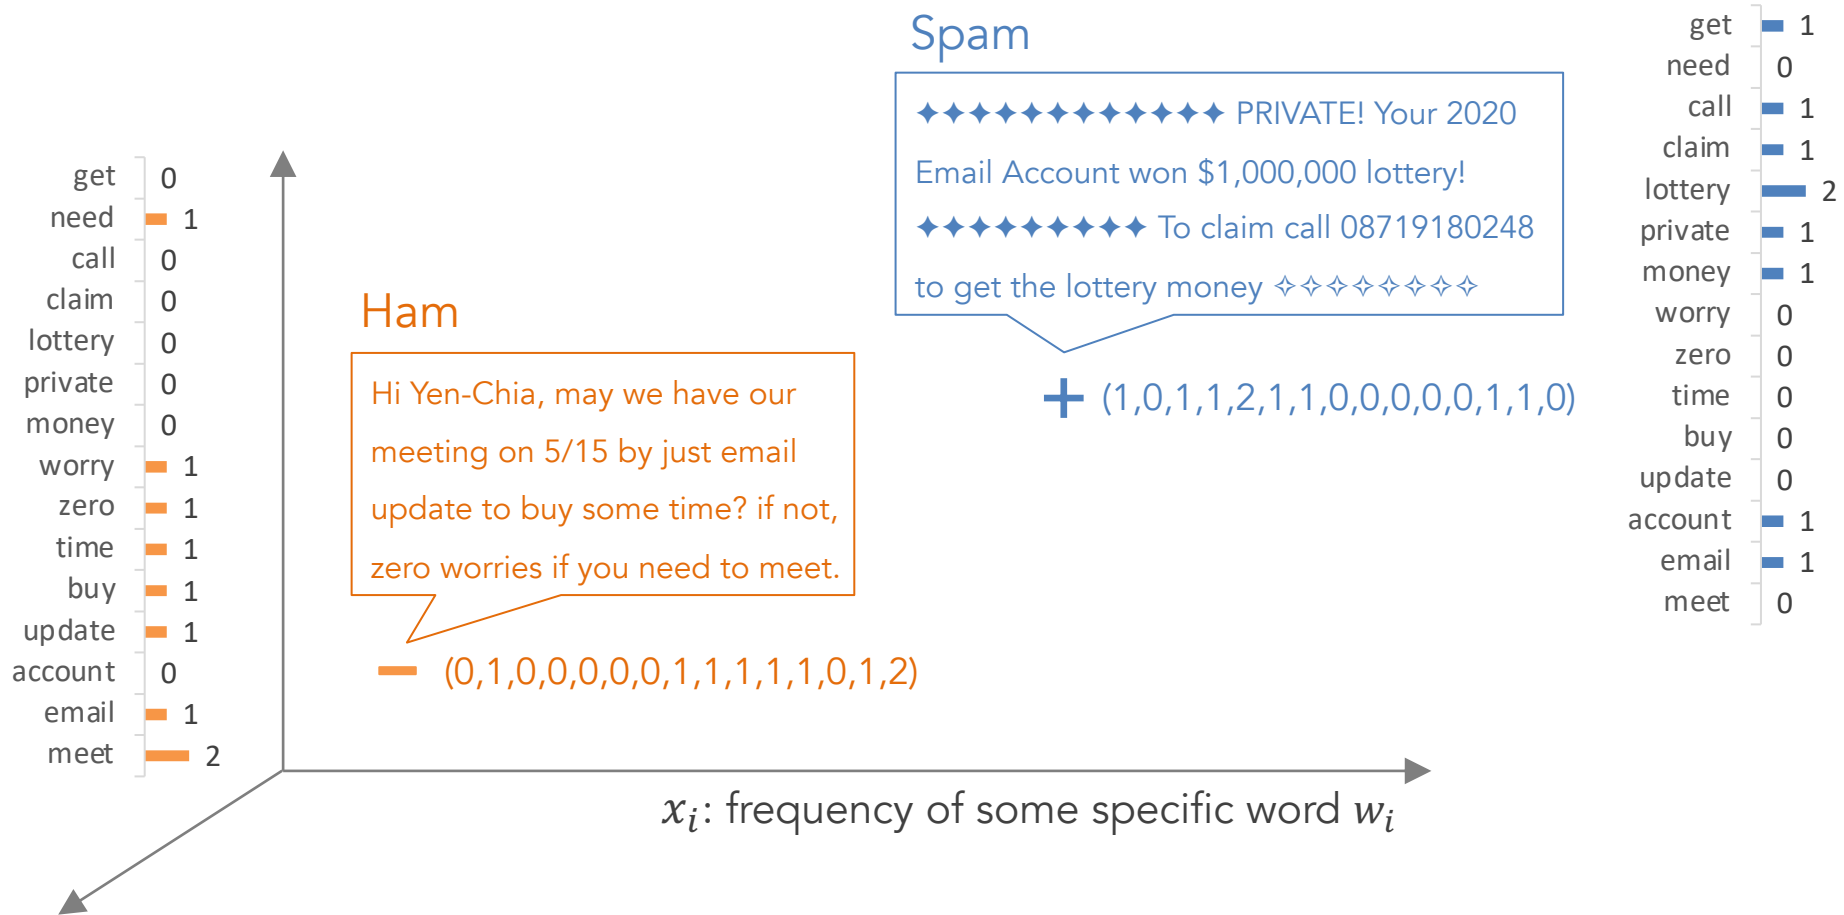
Spam

✦✦✦✦✦✦✦✦✦✦✦✦ PRIVATE! Your 2020 Email Account won $1,000,000 lottery! ✦✦✦✦✦✦✦✦✦ To claim call 08719180248 to get the lottery money ✧✧✧✧✧✧✧✧

+ (1,0,1,1,2,1,1,0,0,0,0,0,1,1,0)

| get | 1 |
|---|---|
| need | 0 |
| call | 1 |
| claim | 1 |
| lottery | 2 |
| private | 1 |
| money | 1 |
| worry | 0 |
| zero | 0 |
| time | 0 |
| buy | 0 |
| update | 0 |
| account | 1 |
| email | 1 |
| meet | 0 |

| get | 0 |
|---|---|
| need | 1 |
| call | 0 |
| claim | 0 |
| lottery | 0 |
| private | 0 |
| money | 0 |
| worry | 1 |
| zero | 1 |
| time | 1 |
| buy | 1 |
| update | 1 |
| account | 0 |
| email | 1 |
| meet | 2 |

Ham

Hi Yen-Chia, may we have our meeting on 5/15 by just email update to buy some time? if not, zero worries if you need to meet.

− (0,1,0,0,0,0,0,1,1,1,1,1,0,1,2)

$x_i$: frequency of some specific word $w_i$